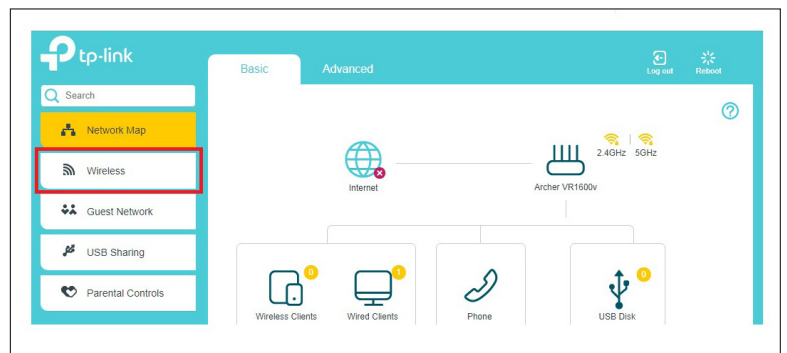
tp-link

Basic

Advanced

Log out

Reboot

Search

Network Map

Wireless

Guest Network

USB Sharing

Parental Controls

?

Internet

2.4GHz | 5GHz

Archer VR1600v

0

1

Wireless Clients

Wired Clients

Phone

0

USB Disk